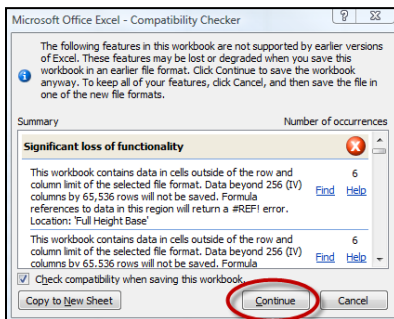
Microsoft Office Excel - Compatibility Checker

?

The following features in this workbook are not supported by earlier versions of Excel. These features may be lost or degraded when you save this workbook in an earlier file format. Click Continue to save the workbook anyway. To keep all of your features, click Cancel, and then save the file in one of the new file formats.

Summary

Number of occurrences

Significant loss of functionality

This workbook contains data in cells outside of the row and column limit of the selected file format. Data beyond 256 (IV) columns by 65,536 rows will not be saved. Formula references to data in this region will return a #REF! error. Location: 'Full Height Base'

6

Find

Help

This workbook contains data in cells outside of the row and column limit of the selected file format. Data beyond 256 (IV) columns by 65,536 rows will not be saved. Formula

6

Find

Help

Check compatibility when saving this workbook.

Copy to New Sheet

Continue

Cancel